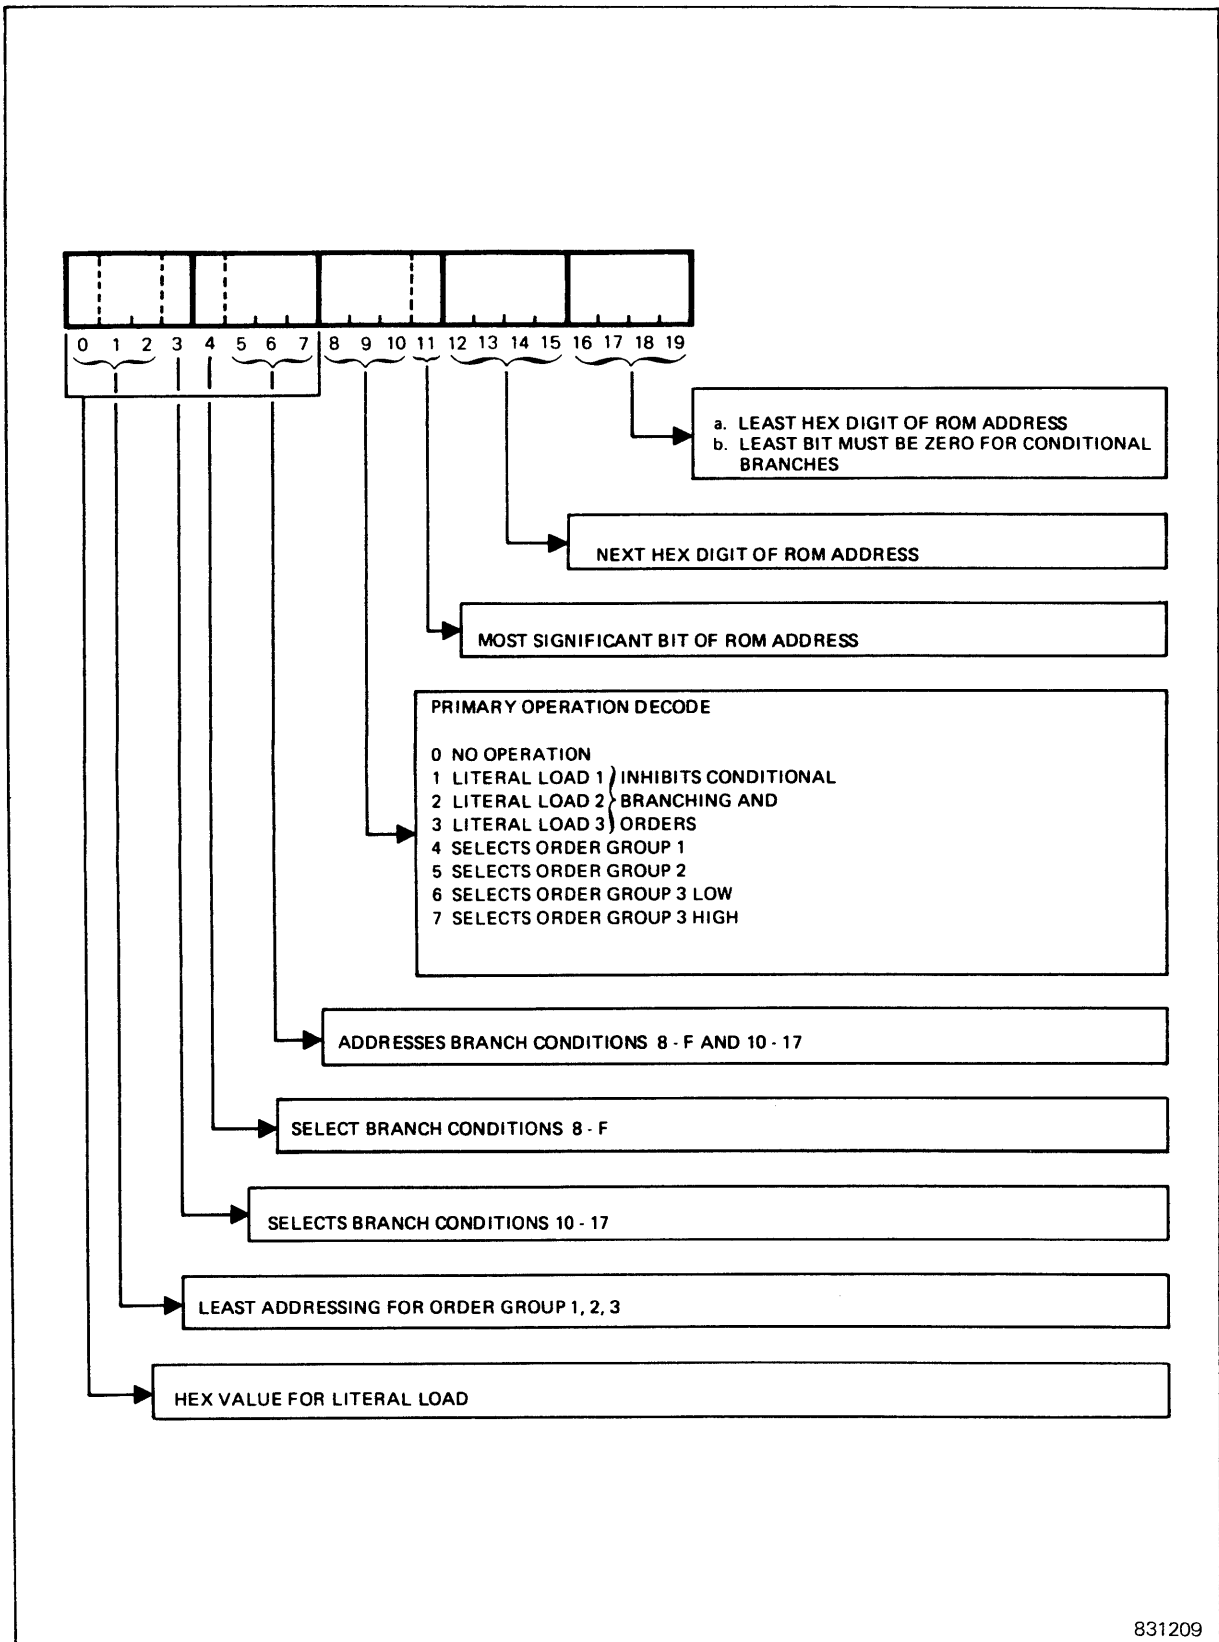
0 1 2 3 4 5 6 7 8 9 10 11 12 13 14 15 16 17 18 19

a. LEAST HEX DIGIT OF ROM ADDRESS
b. LEAST BIT MUST BE ZERO FOR CONDITIONAL BRANCHES

NEXT HEX DIGIT OF ROM ADDRESS

MOST SIGNIFICANT BIT OF ROM ADDRESS

PRIMARY OPERATION DECODE

0 NO OPERATION
1 LITERAL LOAD 1
2 LITERAL LOAD 2
3 LITERAL LOAD 3
INHIBITS CONDITIONAL BRANCHING AND ORDERS
4 SELECTS ORDER GROUP 1
5 SELECTS ORDER GROUP 2
6 SELECTS ORDER GROUP 3 LOW
7 SELECTS ORDER GROUP 3 HIGH

ADDRESSES BRANCH CONDITIONS 8 - F AND 10 - 17

SELECT BRANCH CONDITIONS 8 - F

SELECTS BRANCH CONDITIONS 10 - 17

LEAST ADDRESSING FOR ORDER GROUP 1, 2, 3

HEX VALUE FOR LITERAL LOAD

831209